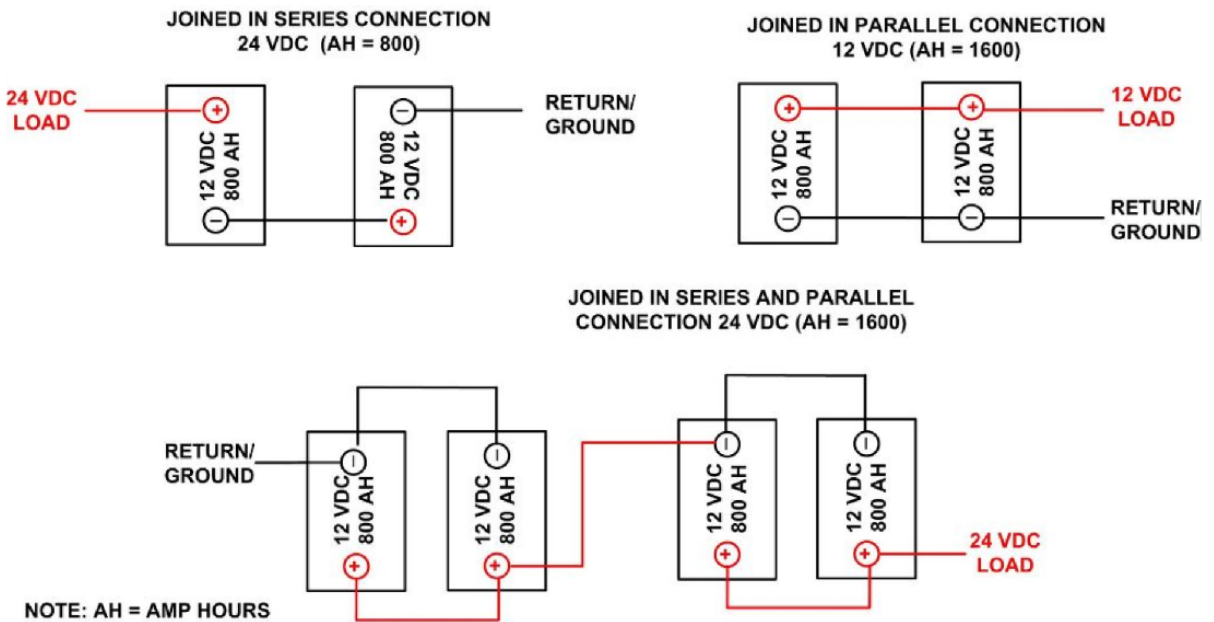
JOINED IN SERIES CONNECTION
24 VDC (AH = 800)

24 VDC
LOAD

+
12 VDC
800 AH
−

−
12 VDC
800 AH
+

RETURN/
GROUND

JOINED IN PARALLEL CONNECTION
12 VDC (AH = 1600)

+
12 VDC
800 AH
−

+
12 VDC
800 AH
−

12 VDC
LOAD

RETURN/
GROUND

JOINED IN SERIES AND PARALLEL
CONNECTION 24 VDC (AH = 1600)

RETURN/
GROUND

−
12 VDC
800 AH
+

−
12 VDC
800 AH
+

−
12 VDC
800 AH
+

−
12 VDC
800 AH
+

24 VDC
LOAD

NOTE: AH = AMP HOURS